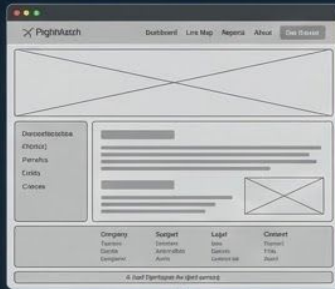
PighnAatch

Dashboard Live Map Reports About Get Started

Dwsonetiasatea
Fhpticcj
Pwnifics
Cditts
Cnecds

| Cengany | Sungert | Lajel | Contact |
|---|---|---|---|
| Topitans | Oelutiers | Iatec | Fipcart |
| Eacste | Antamiities | Gaeots | Fitts |
| Eorugame | Aurts | Lcelern Ide | Joert |

A Jueli Tipehagtan tha tjarl surranq